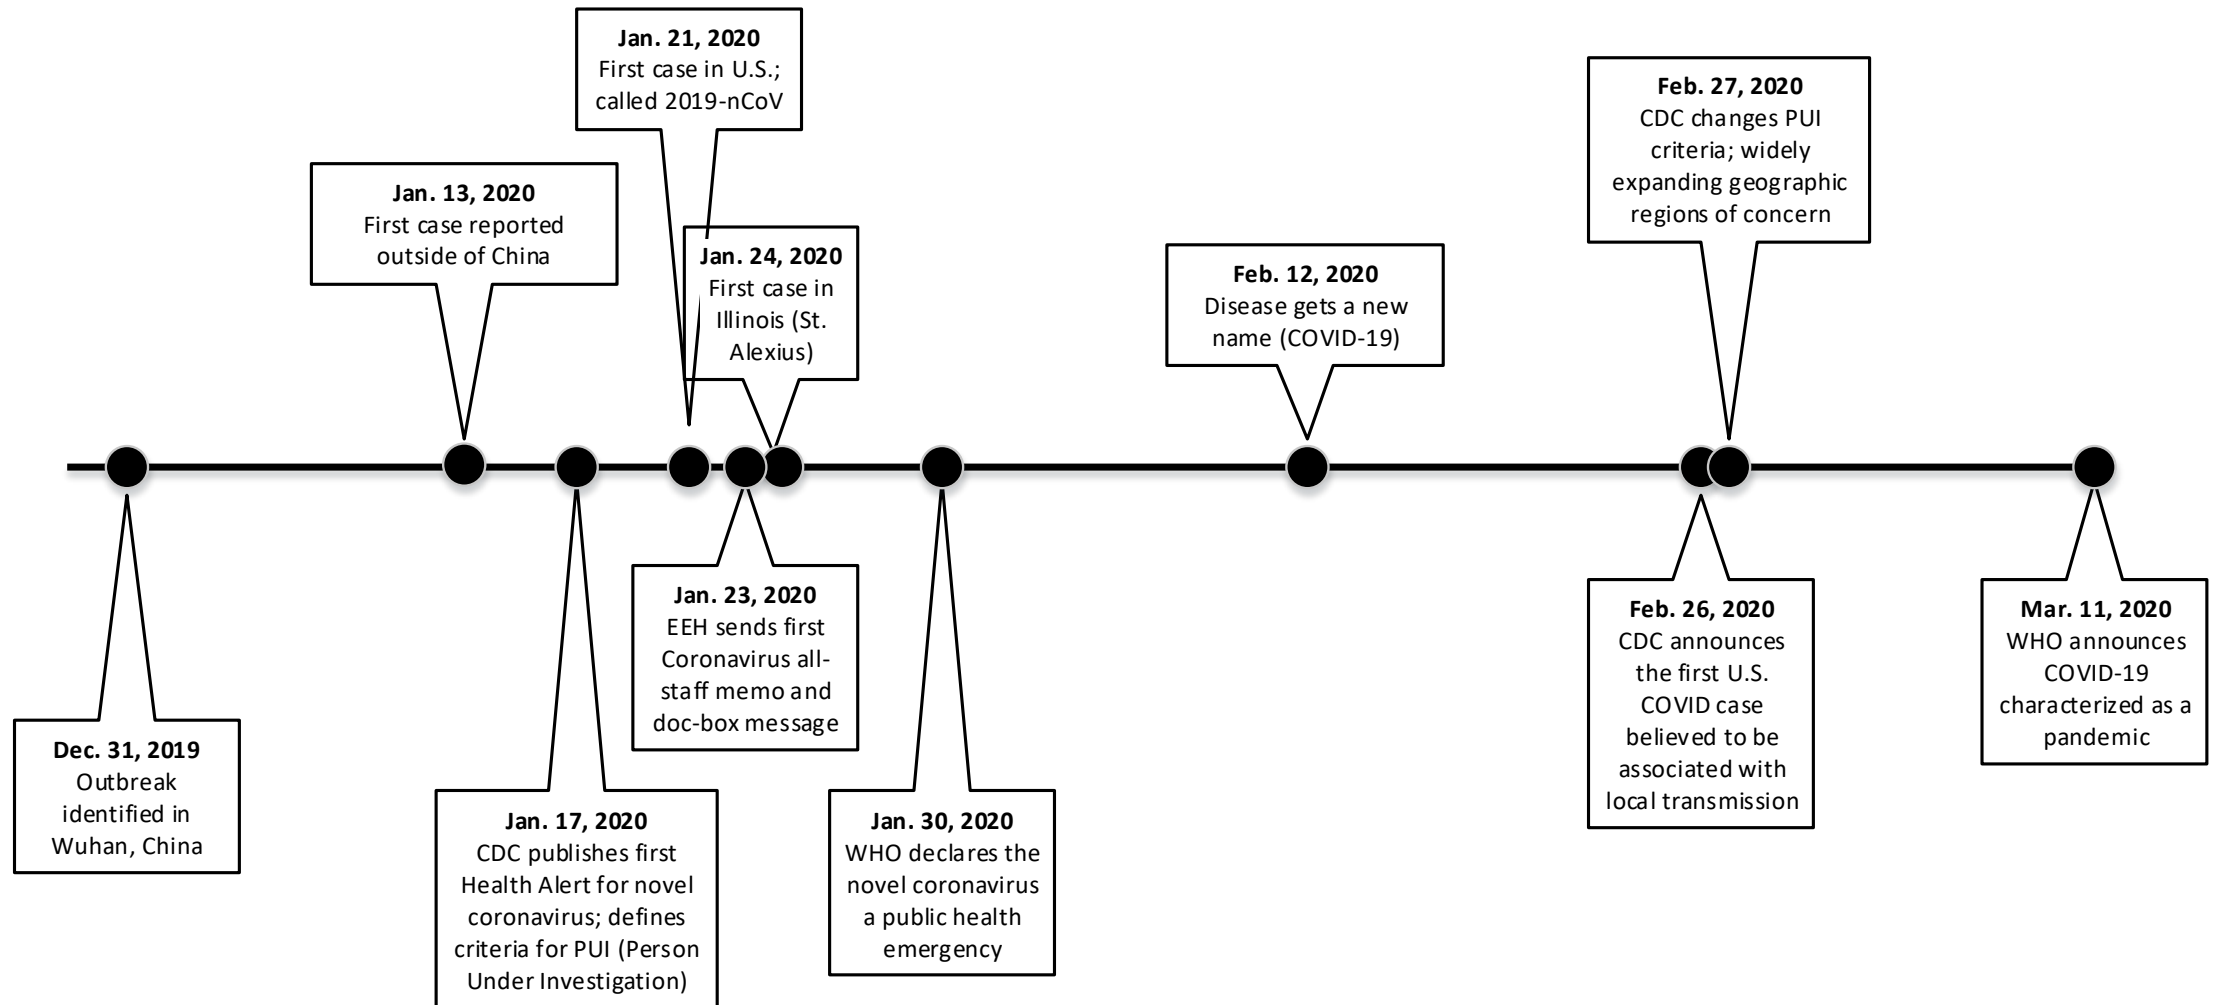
Dec. 31, 2019
Outbreak identified in Wuhan, China

Jan. 13, 2020
First case reported outside of China

Jan. 17, 2020
CDC publishes first Health Alert for novel coronavirus; defines criteria for PUI (Person Under Investigation)

Jan. 21, 2020
First case in U.S.; called 2019-nCoV

Jan. 23, 2020
EEH sends first Coronavirus all-staff memo and doc-box message

Jan. 24, 2020
First case in Illinois (St. Alexius)

Jan. 30, 2020
WHO declares the novel coronavirus a public health emergency

Feb. 12, 2020
Disease gets a new name (COVID-19)

Feb. 26, 2020
CDC announces the first U.S. COVID case believed to be associated with local transmission

Feb. 27, 2020
CDC changes PUI criteria; widely expanding geographic regions of concern

Mar. 11, 2020
WHO announces COVID-19 characterized as a pandemic